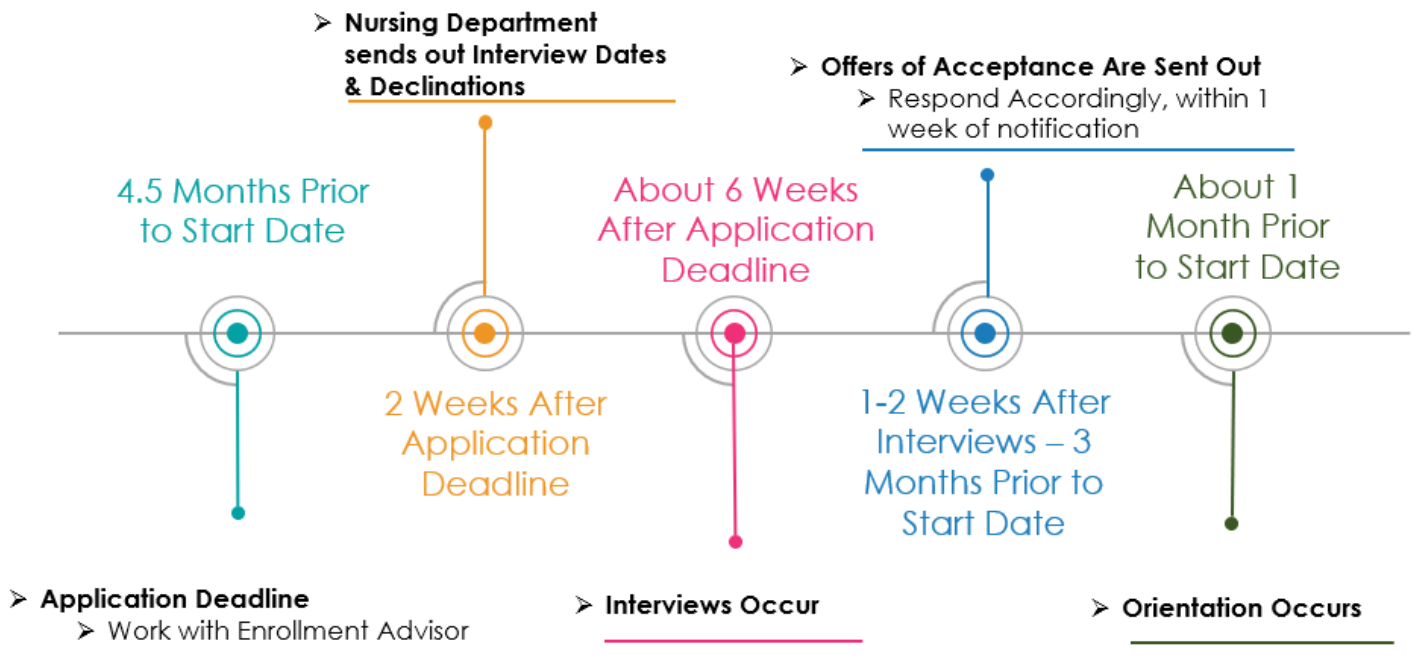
➢ Nursing Department sends out Interview Dates & Declinations

➢ Offers of Acceptance Are Sent Out
➢ Respond Accordingly, within 1 week of notification

4.5 Months Prior to Start Date

About 6 Weeks After Application Deadline

About 1 Month Prior to Start Date

2 Weeks After Application Deadline

1-2 Weeks After Interviews – 3 Months Prior to Start Date

➢ Application Deadline
➢ Work with Enrollment Advisor

➢ Interviews Occur

➢ Orientation Occurs